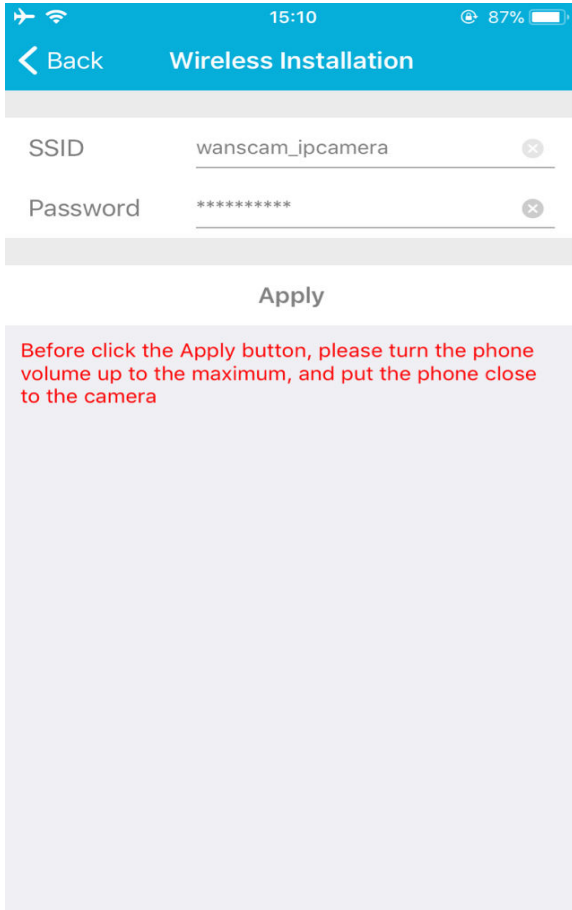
15:10
87%

Back
Wireless Installation

SSID
wanscam_ipcamera

Password
**********

Apply

Before click the Apply button, please turn the phone volume up to the maximum, and put the phone close to the camera